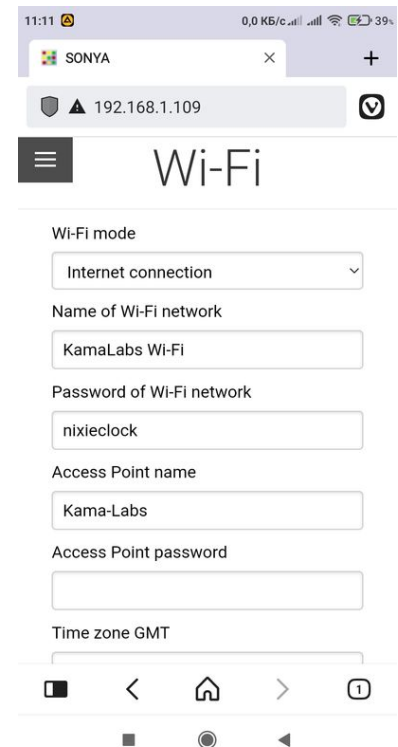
11:11
0,0 КБ/с 39
SONYA
×
+
192.168.1.109
Wi-Fi
Wi-Fi mode
Internet connection
Name of Wi-Fi network
KamaLabs Wi-Fi
Password of Wi-Fi network
nixieclock
Access Point name
Kama-Labs
Access Point password
Time zone GMT
1